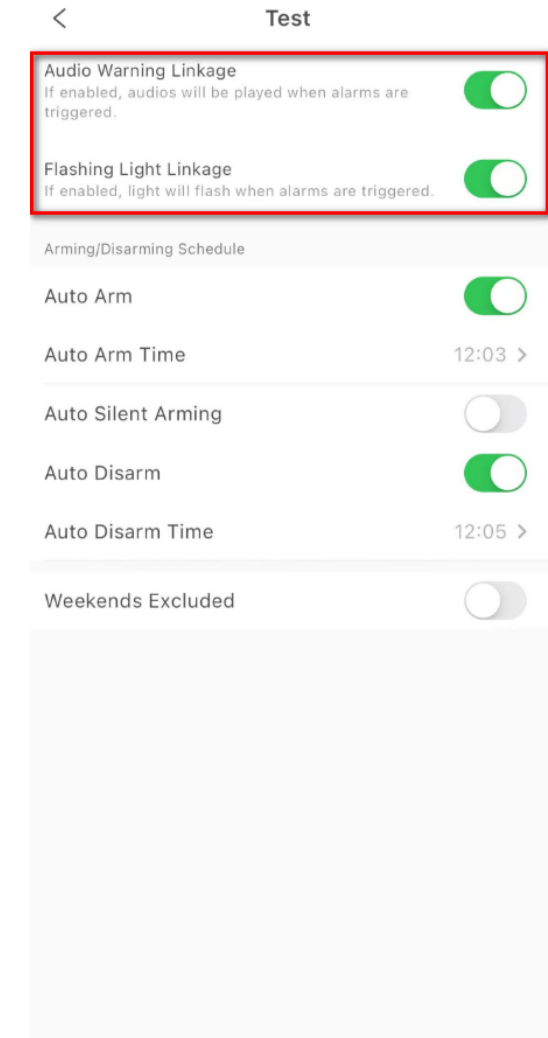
Test

Audio Warning Linkage
If enabled, audios will be played when alarms are triggered.

Flashing Light Linkage
If enabled, light will flash when alarms are triggered.

Arming/Disarming Schedule

Auto Arm

Auto Arm Time 12:03

Auto Silent Arming

Auto Disarm

Auto Disarm Time 12:05

Weekends Excluded